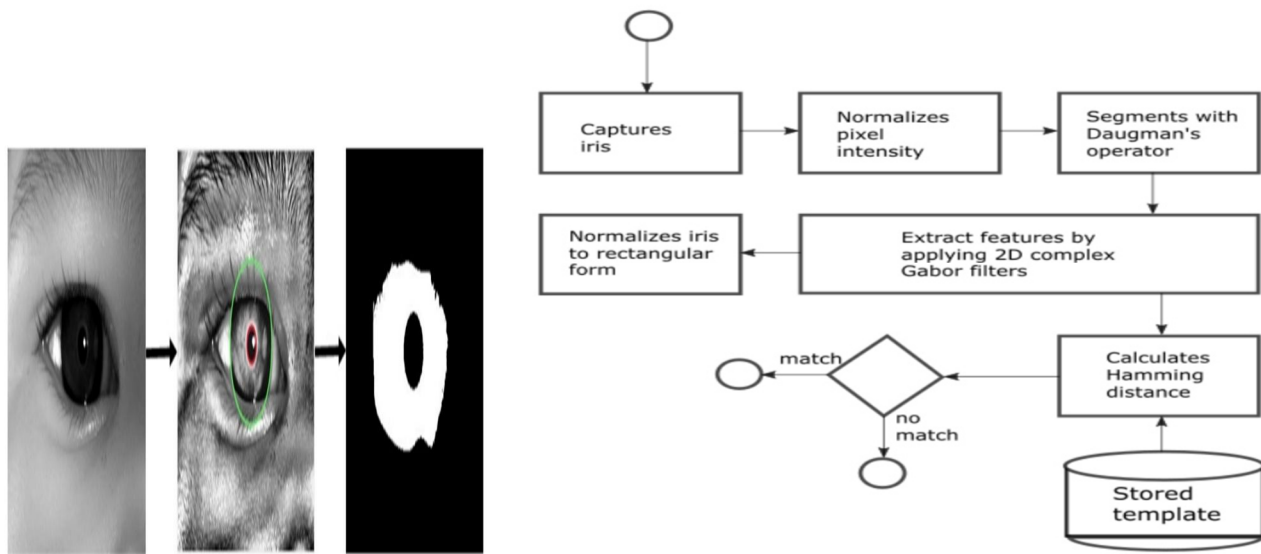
Captures iris

Normalizes pixel intensity

Segments with Daugman's operator

Extract features by applying 2D complex Gabor filters

Normalizes iris to rectangular form

Calculates Hamming distance

match

no match

Stored template